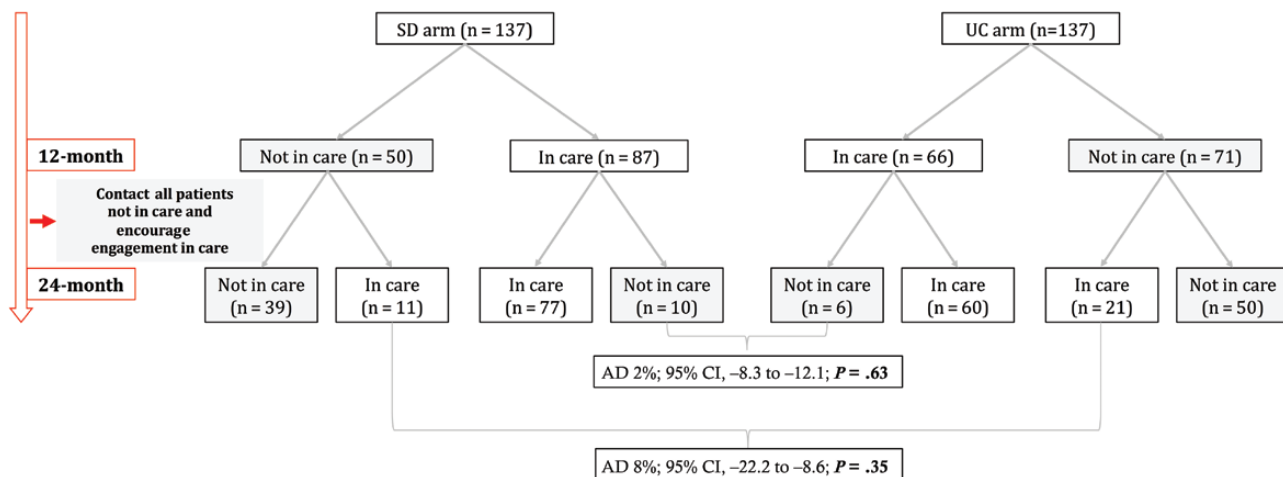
SD arm (n = 137)

UC arm (n=137)

12-month

Not in care (n = 50)

In care (n = 87)

In care (n = 66)

Not in care (n = 71)

Contact all patients not in care and encourage engagement in care

24-month

Not in care (n = 39)

In care (n = 11)

In care (n = 77)

Not in care (n = 10)

Not in care (n = 6)

In care (n = 60)

In care (n = 21)

Not in care (n = 50)

AD 2%; 95% CI, –8.3 to –12.1; **P = .63**

AD 8%; 95% CI, –22.2 to –8.6; **P = .35**